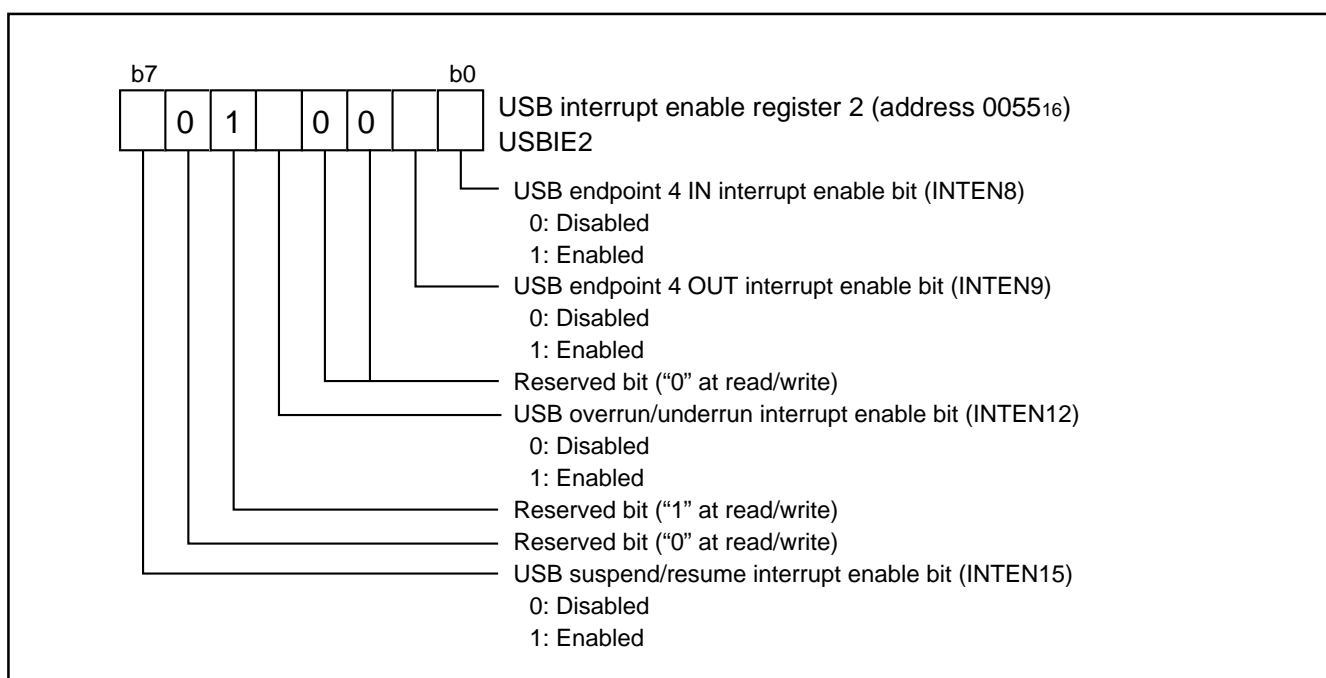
b7 b0

| | 0 | 1 | | 0 | 0 | | |
|---|---|---|---|---|---|---|---|

USB interrupt enable register 2 (address $0055_{16}$)
USBIE2

USB endpoint 4 IN interrupt enable bit (INTEN8)
0: Disabled
1: Enabled

USB endpoint 4 OUT interrupt enable bit (INTEN9)
0: Disabled
1: Enabled

Reserved bit (“0” at read/write)

USB overrun/underrun interrupt enable bit (INTEN12)
0: Disabled
1: Enabled

Reserved bit (“1” at read/write)

Reserved bit (“0” at read/write)

USB suspend/resume interrupt enable bit (INTEN15)
0: Disabled
1: Enabled